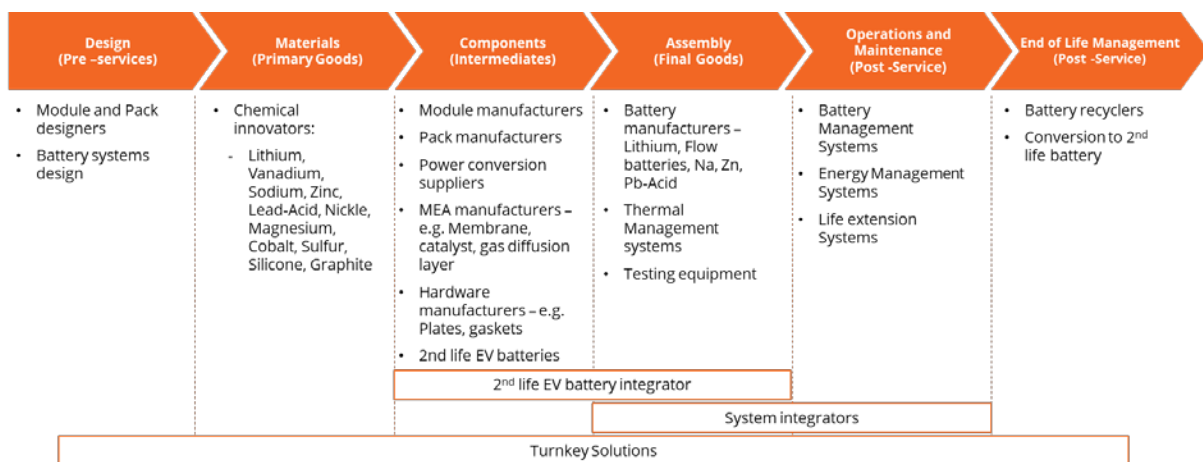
Design
(Pre –services)

Materials
(Primary Goods)

Components
(Intermediates)

Assembly
(Final Goods)

Operations and Maintenance
(Post -Service)

End of Life Management
(Post -Service)

- Module and Pack designers
- Battery systems design

- Chemical innovators:
  - Lithium, Vanadium, Sodium, Zinc, Lead-Acid, Nickle, Magnesium, Cobalt, Sulfur, Silicone, Graphite

- Module manufacturers
- Pack manufacturers
- Power conversion suppliers
- MEA manufacturers – e.g. Membrane, catalyst, gas diffusion layer
- Hardware manufacturers – e.g. Plates, gaskets
- 2nd life EV batteries

- Battery manufacturers – Lithium, Flow batteries, Na, Zn, Pb-Acid
- Thermal Management systems
- Testing equipment

- Battery Management Systems
- Energy Management Systems
- Life extension Systems

- Battery recyclers
- Conversion to 2$^{nd}$ life battery

2$^{nd}$ life EV battery integrator

System integrators

Turnkey Solutions